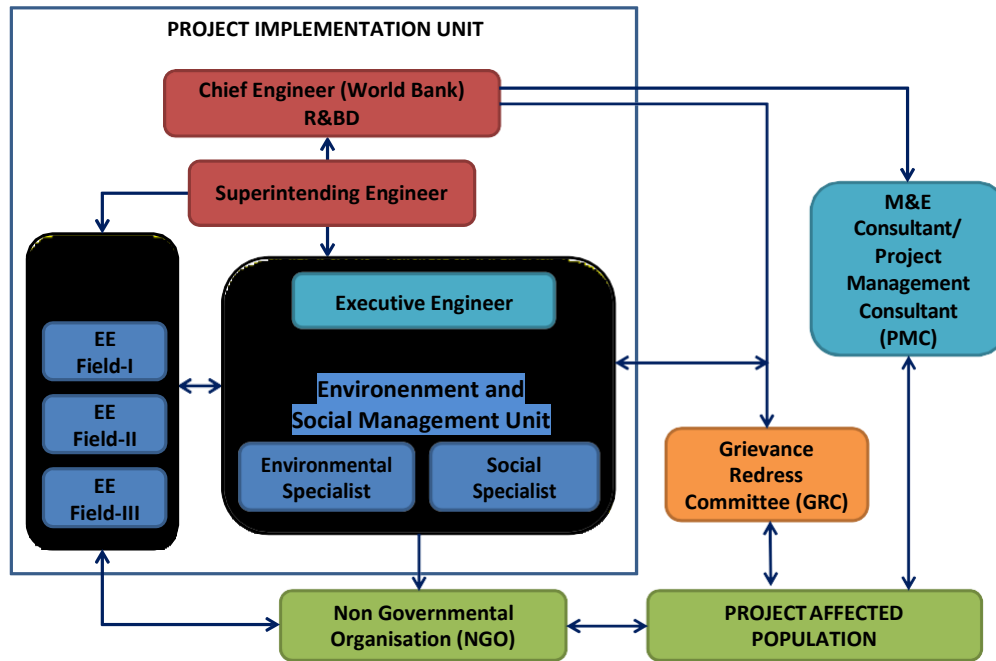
PROJECT IMPLEMENTATION UNIT

Chief Engineer (World Bank) R&BD

Superintending Engineer

M&E Consultant/ Project Management Consultant (PMC)

Executive Engineer

EE Field-I

EE Field-II

EE Field-III

Environenment and Social Management Unit

Environmental Specialist

Social Specialist

Grievance Redress Committee (GRC)

Non Governmental Organisation (NGO)

PROJECT AFFECTED POPULATION